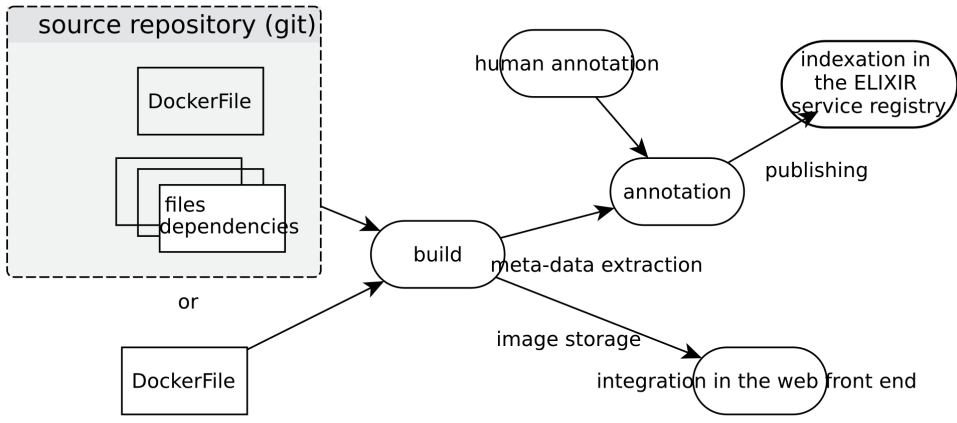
source repository (git)

DockerFile

files dependencies

or

DockerFile

build

human annotation

annotation

indexation in the ELIXIR service registry

publishing

meta-data extraction

image storage

integration in the web front end